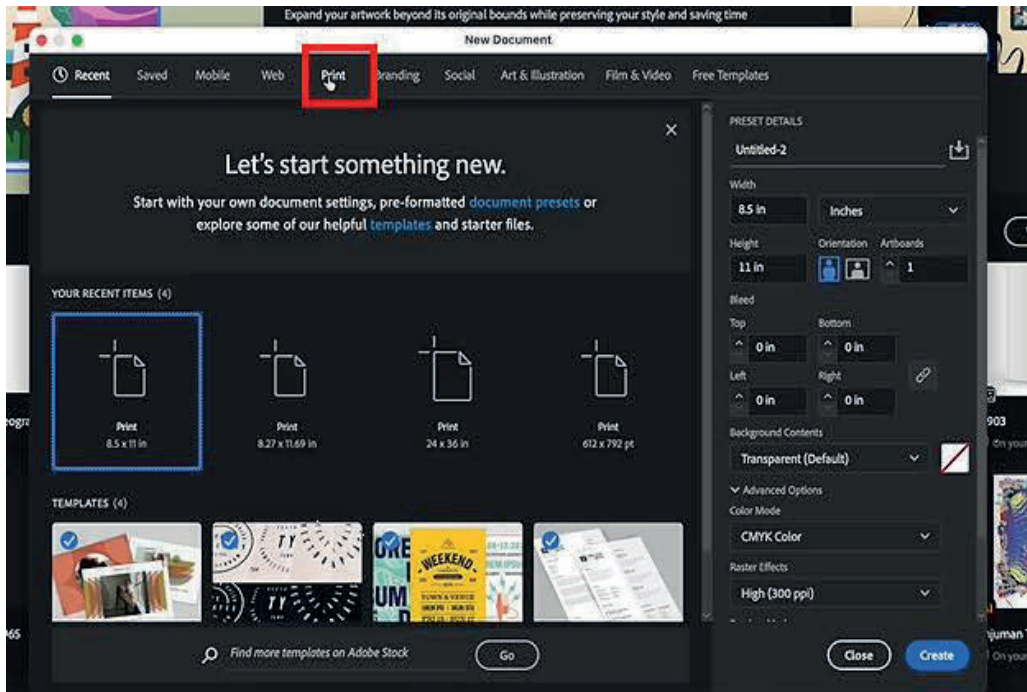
Expand your artwork beyond its original bounds while preserving your style and saving time

New Document

Recent Saved Mobile Web Print Branding Social Art & Illustration Film & Video Free Templates

Let's start something new.

Start with your own document settings, pre-formatted document presets or explore some of our helpful templates and starter files.

YOUR RECENT ITEMS (4)

Print
8.5 x 11 in

Print
8.27 x 11.69 in

Print
24 x 36 in

Print
612 x 792 pt

TEMPLATES (4)

Find more templates on Adobe Stock

Go

PRESET DETAILS

Untitled-2

Width
8.5 in
Inches

Height
11 in
Orientation
Artboards
1

Bleed
Top
0 in
Bottom
0 in
Left
0 in
Right
0 in

Background Contents
Transparent (Default)

Advanced Options
Color Mode
CMYK Color

Raster Effects
High (300 ppi)

Close
Create

903
On you

juman
On you